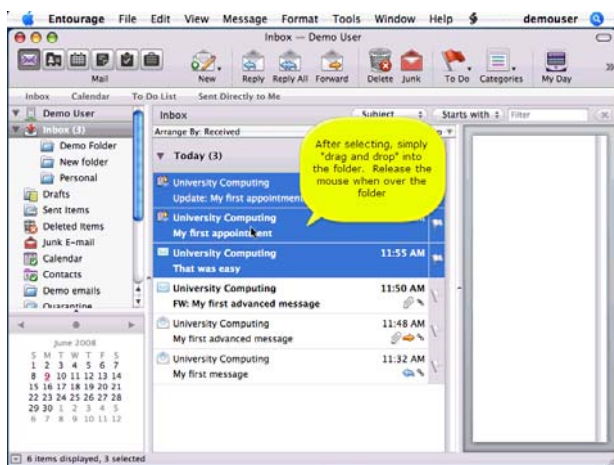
Entourage File Edit View Message Format Tools Window Help demouser

Inbox — Demo User

Mail New Reply Reply All Forward Delete Junk To Do Categories My Day

Inbox Calendar To Do List Sent Directly to Me

Demo User
Inbox (3)
Demo Folder
New folder
Personal
Drafts
Sent Items
Deleted Items
Junk E-mail
Calendar
Contacts
Demo emails
Quarantine

June 2008

| S | M | T | W | T | F | S |
|---|---|---|---|---|---|---|
| 1 | 2 | 3 | 4 | 5 | 6 | 7 |
| 8 | 9 | 10 | 11 | 12 | 13 | 14 |
| 15 | 16 | 17 | 18 | 19 | 20 | 21 |
| 22 | 23 | 24 | 25 | 26 | 27 | 28 |
| 29 | 30 | 1 | 2 | 3 | 4 | 5 |
| 6 | 7 | 8 | 9 | 10 | 11 | 12 |

Inbox
Subject Starts with Filter
Arrange By: Received

Today (3)

After selecting, simply "drag and drop" into the folder. Release the mouse when over the folder

University Computing
Update: My first appointment

University Computing
My first appointment

University Computing 11:55 AM
That was easy

University Computing 11:50 AM
FW: My first advanced message

University Computing 11:48 AM
My first advanced message

University Computing 11:32 AM
My first message

6 items displayed, 3 selected